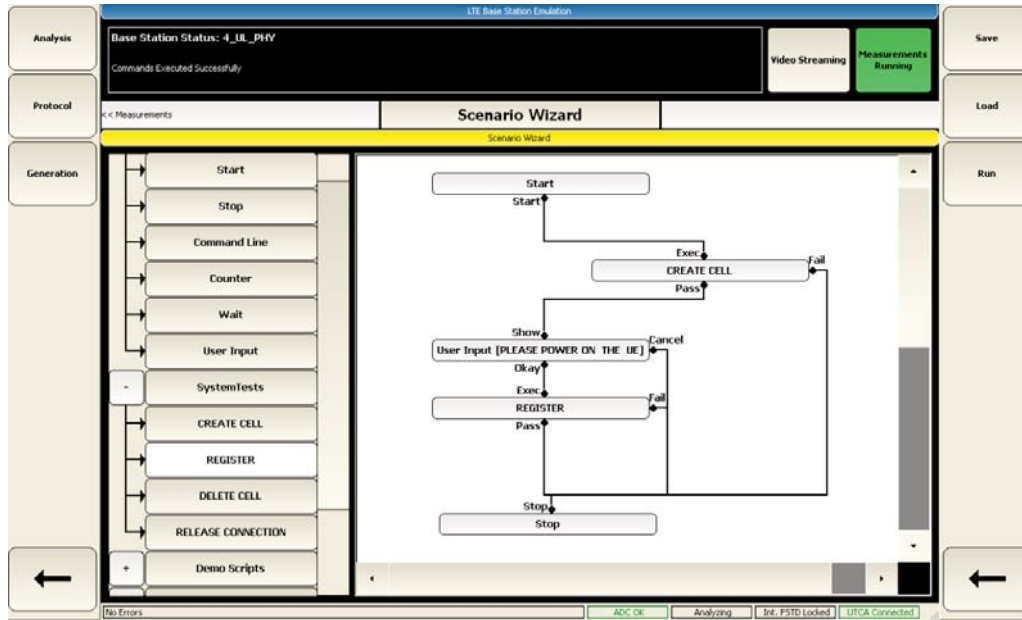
LTE Base Station Emulation

Analysis

Protocol

Generation

Base Station Status: 4_UL_PHY

Commands Executed Successfully

Video Streaming

Measurements Running

Save

Load

Run

<< Measurements

Scenario Wizard

Scenario Wizard

Start

Stop

Command Line

Counter

Wait

User Input

-

SystemTests

CREATE CELL

REGISTER

DELETE CELL

RELEASE CONNECTION

+

Demo Scripts

Start

Start

Exec

CREATE CELL

Fail

Pass

Show

User Input [PLEASE POWER ON THE UE]

Cancel

Okay

Exec

REGISTER

Fail

Pass

Stop

Stop

No Errors

ADC OK

Analyzing

Int. FSTD Locked

UTCA Connected